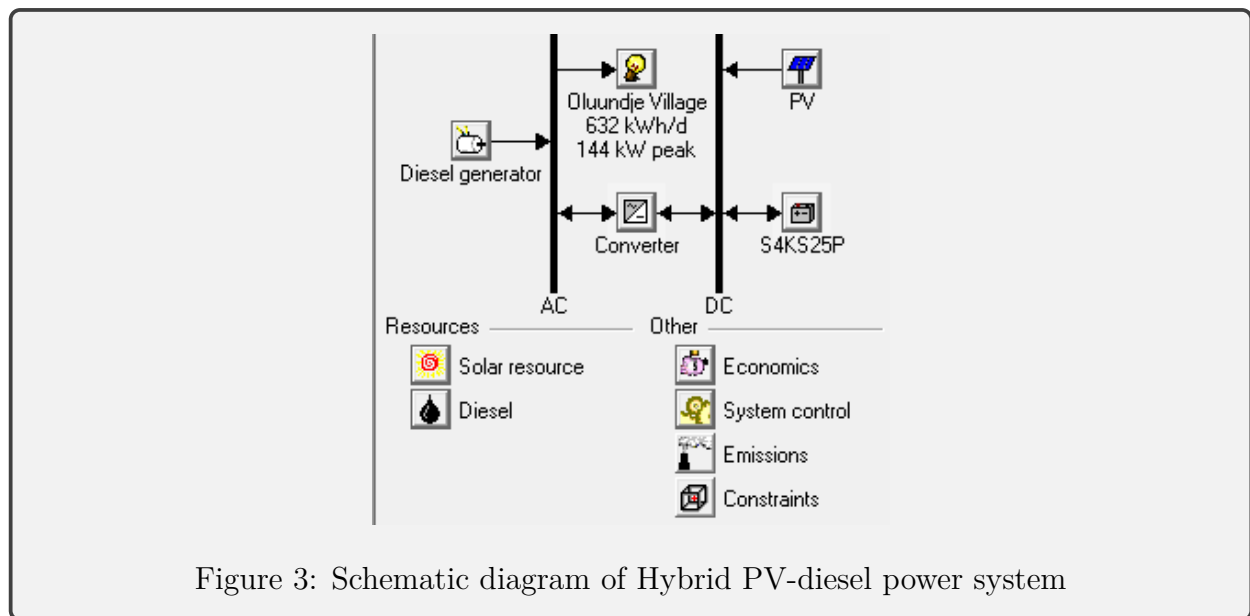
Oluundje Village
632 kWh/d
144 kW peak

PV

Diesel generator

Converter

S4KS25P

AC

DC

Resources

Solar resource

Diesel

Other

Economics

System control

Emissions

Constraints

Figure 3: Schematic diagram of Hybrid PV-diesel power system